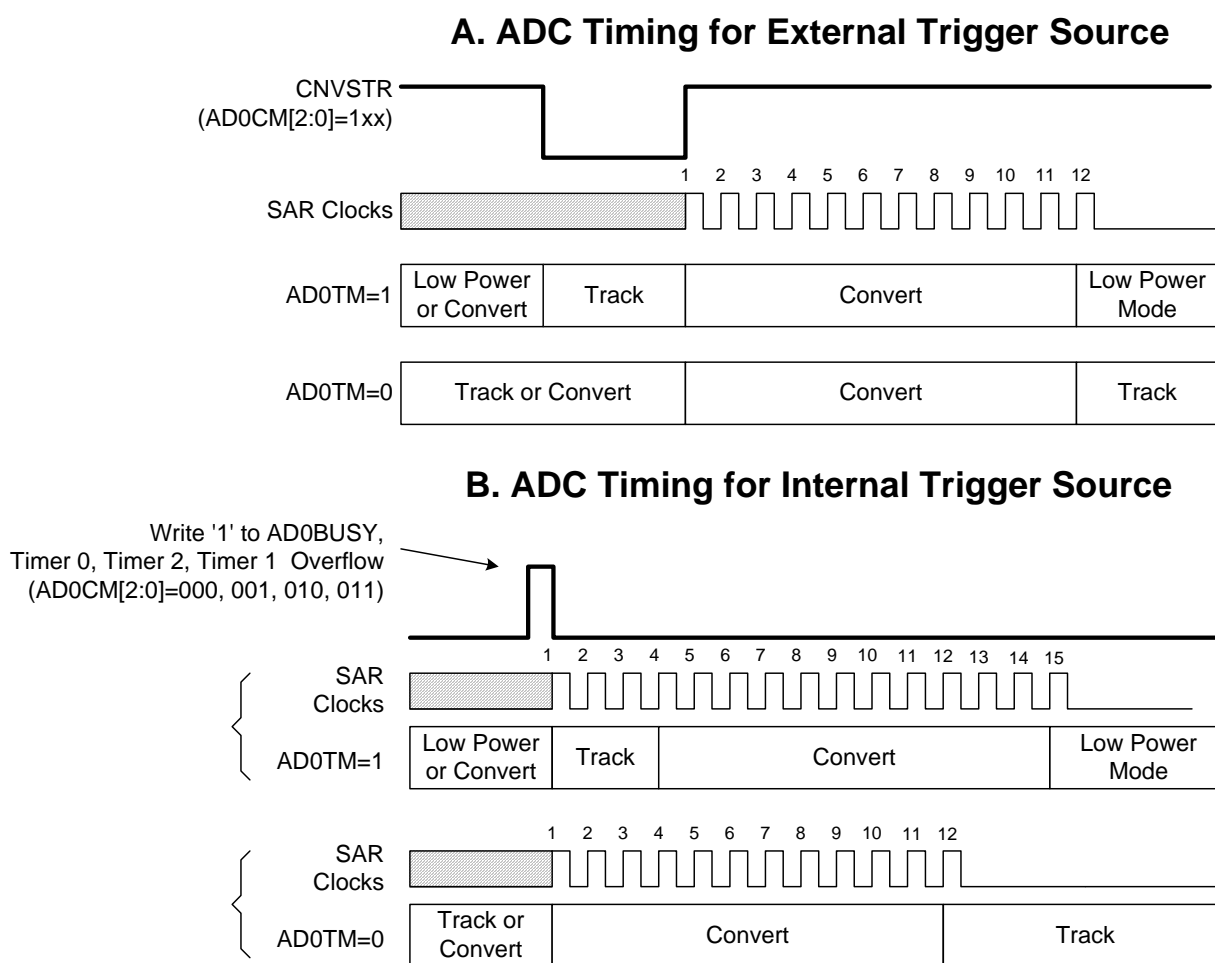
A. ADC Timing for External Trigger Source

CNVSTR
(AD0CM[2:0]=1xx)

1 2 3 4 5 6 7 8 9 10 11 12

SAR Clocks

AD0TM=1

| Low Power or Convert | Track | Convert | Low Power Mode |
|---|---|---|---|

AD0TM=0

| Track or Convert | Convert | Track |
|---|---|---|

B. ADC Timing for Internal Trigger Source

Write '1' to AD0BUSY, Timer 0, Timer 2, Timer 1 Overflow
(AD0CM[2:0]=000, 001, 010, 011)

1 2 3 4 5 6 7 8 9 10 11 12 13 14 15

SAR Clocks

AD0TM=1

| Low Power or Convert | Track | Convert | Low Power Mode |
|---|---|---|---|

1 2 3 4 5 6 7 8 9 10 11 12

SAR Clocks

AD0TM=0

| Track or Convert | Convert | Track |
|---|---|---|